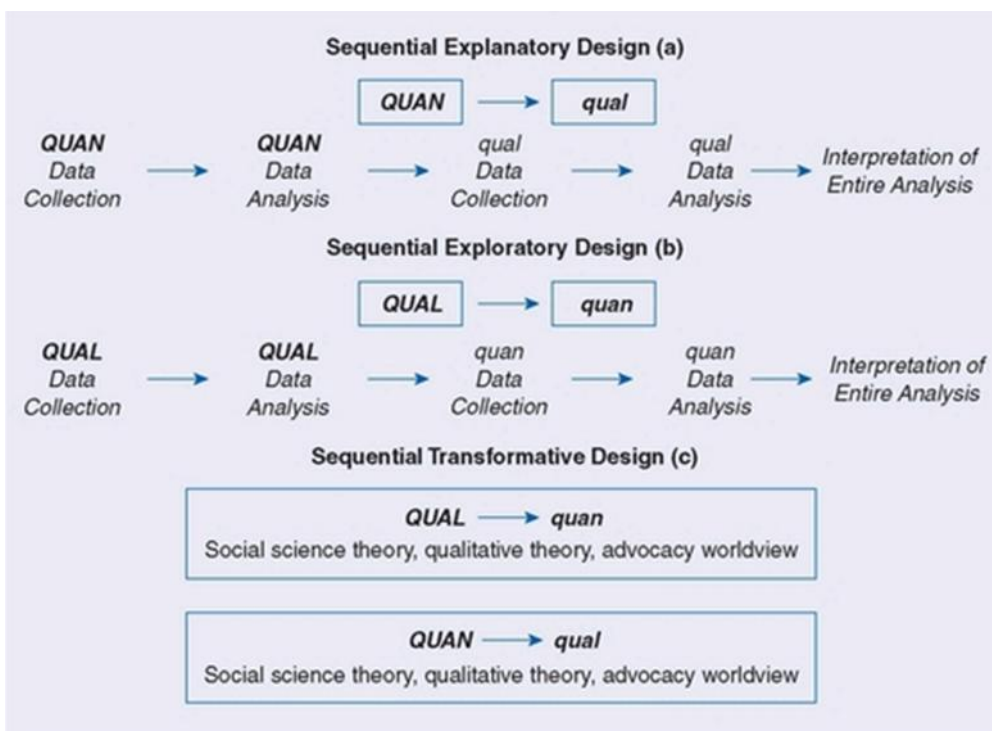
Sequential Explanatory Design (a)

QUAN → qual

QUAN Data Collection → QUAN Data Analysis → qual Data Collection → qual Data Analysis → Interpretation of Entire Analysis

Sequential Exploratory Design (b)

QUAL → quan

QUAL Data Collection → QUAL Data Analysis → quan Data Collection → quan Data Analysis → Interpretation of Entire Analysis

Sequential Transformative Design (c)

QUAL → quan
Social science theory, qualitative theory, advocacy worldview

QUAN → qual
Social science theory, qualitative theory, advocacy worldview